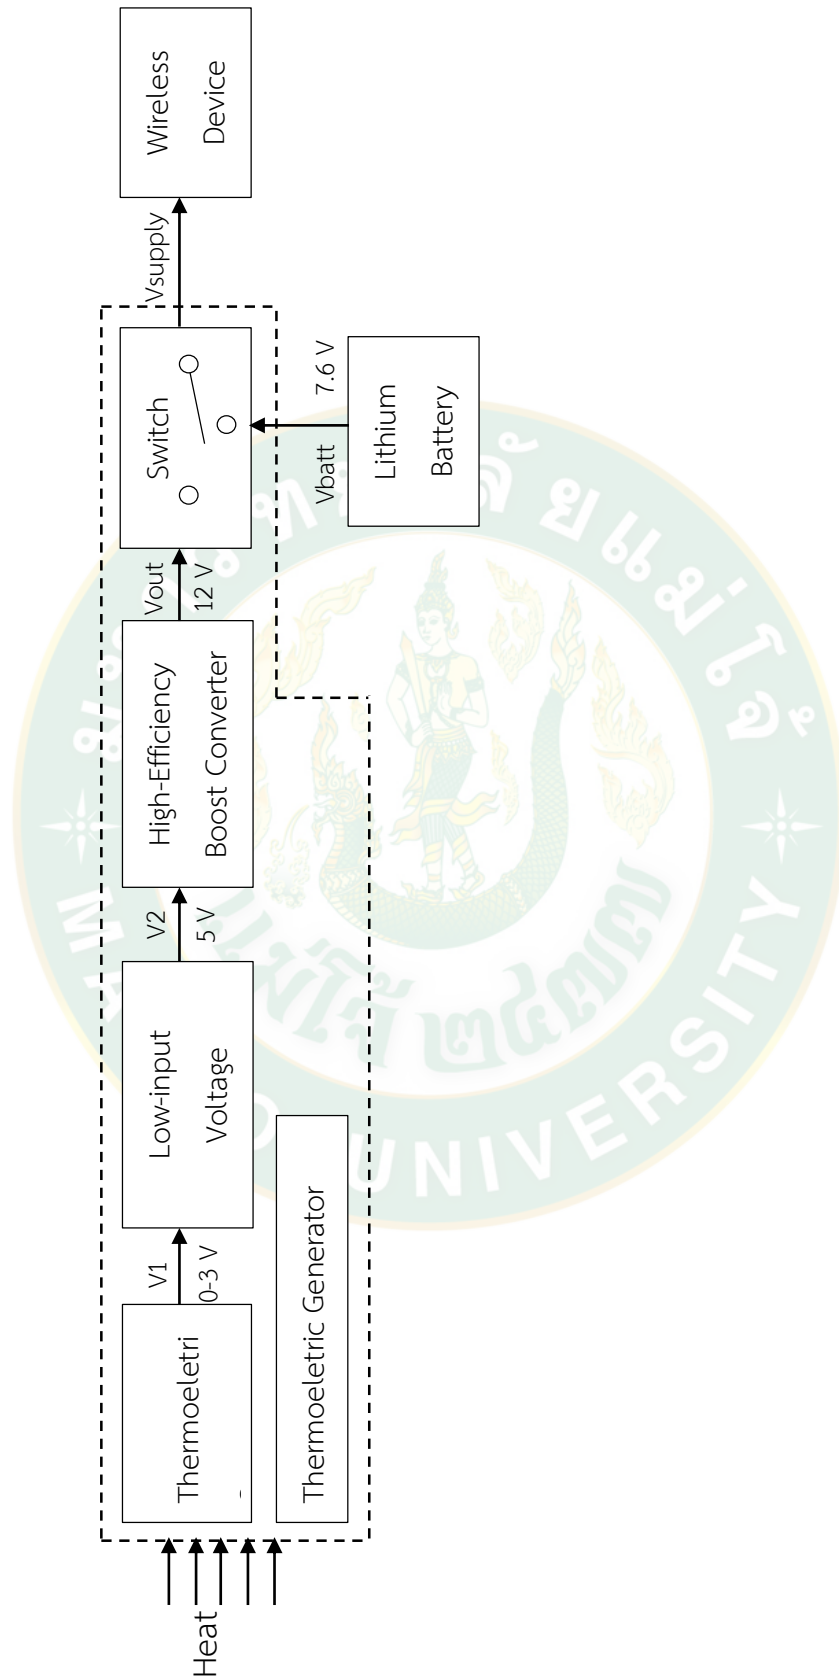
Heat

Thermoeletri

Thermoeletric Generator

V1
0-3 V

Low-input
Voltage

V2
5 V

High-Efficiency
Boost Converter

Vout
12 V

Switch

Vbatt
7.6 V

Lithium
Battery

Vsupply

Wireless
Device

UNIVERSITY